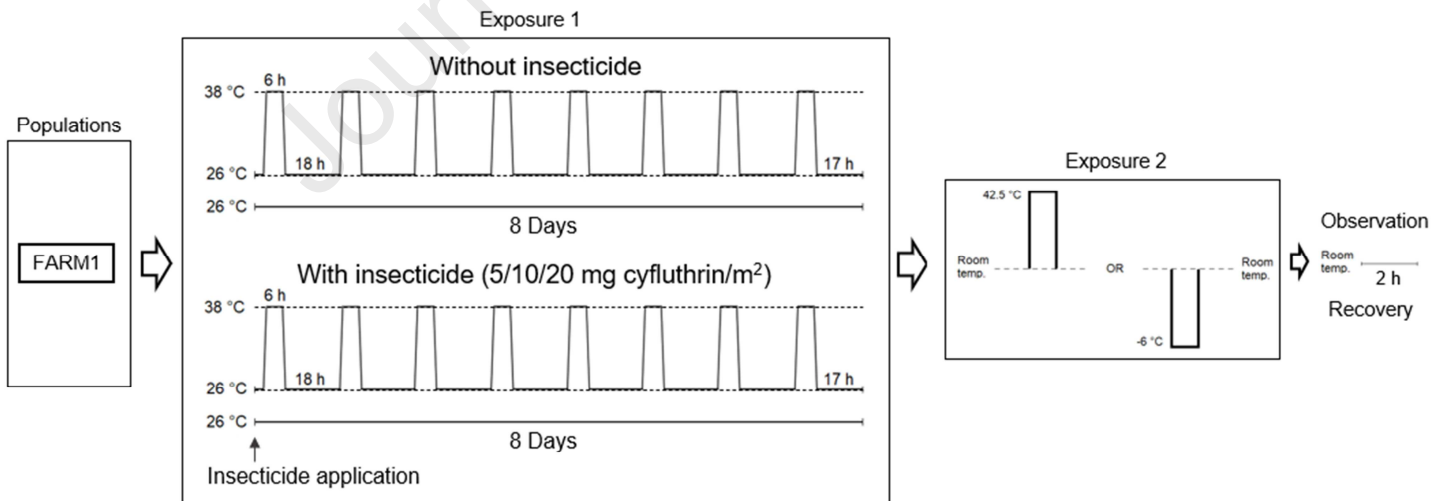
Populations

FARM1

Exposure 1

Without insecticide

38 °C
6 h
26 °C
18 h
17 h
26 °C
8 Days

With insecticide (5/10/20 mg cyfluthrin/m$^2$)

38 °C
6 h
26 °C
18 h
17 h
26 °C
8 Days

Insecticide application

Exposure 2

42.5 °C
Room temp.
OR
Room temp.
-6 °C

Observation
Room temp.
2 h
Recovery